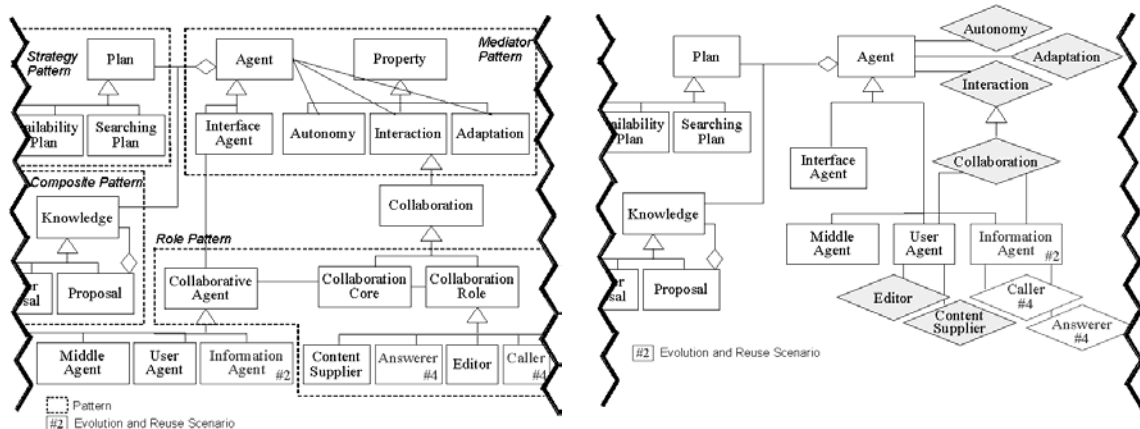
Strategy Pattern

Plan

Agent

Property

Mediator Pattern

ailability Plan

Searching Plan

Interface Agent

Autonomy

Interaction

Adaptation

Composite Pattern

Knowledge

Collaboration

Role Pattern

r sal

Proposal

Collaborative Agent

Collaboration Core

Collaboration Role

Middle Agent

User Agent

Information Agent #2

Content Supplier

Answerer #4

Editor

Caller #4

Pattern

#2 Evolution and Reuse Scenario

Plan

Agent

Autonomy

Adaptation

Interaction

ailability Plan

Searching Plan

Interface Agent

Collaboration

Knowledge

Middle Agent

User Agent

Information Agent #2

r sal

Proposal

Caller #4

Editor

Content Supplier

Answerer #4

#2 Evolution and Reuse Scenario